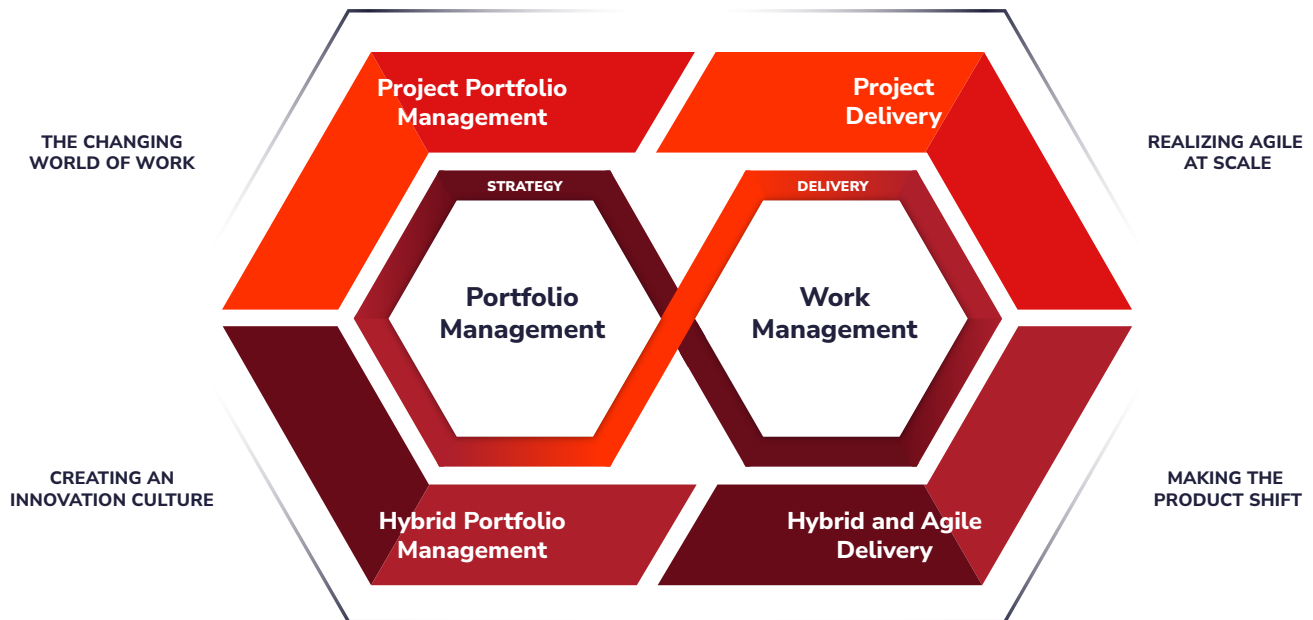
THE CHANGING WORLD OF WORK

Project Portfolio Management

Project Delivery

REALIZING AGILE AT SCALE

STRATEGY

DELIVERY

Portfolio Management

Work Management

CREATING AN INNOVATION CULTURE

Hybrid Portfolio Management

Hybrid and Agile Delivery

MAKING THE PRODUCT SHIFT